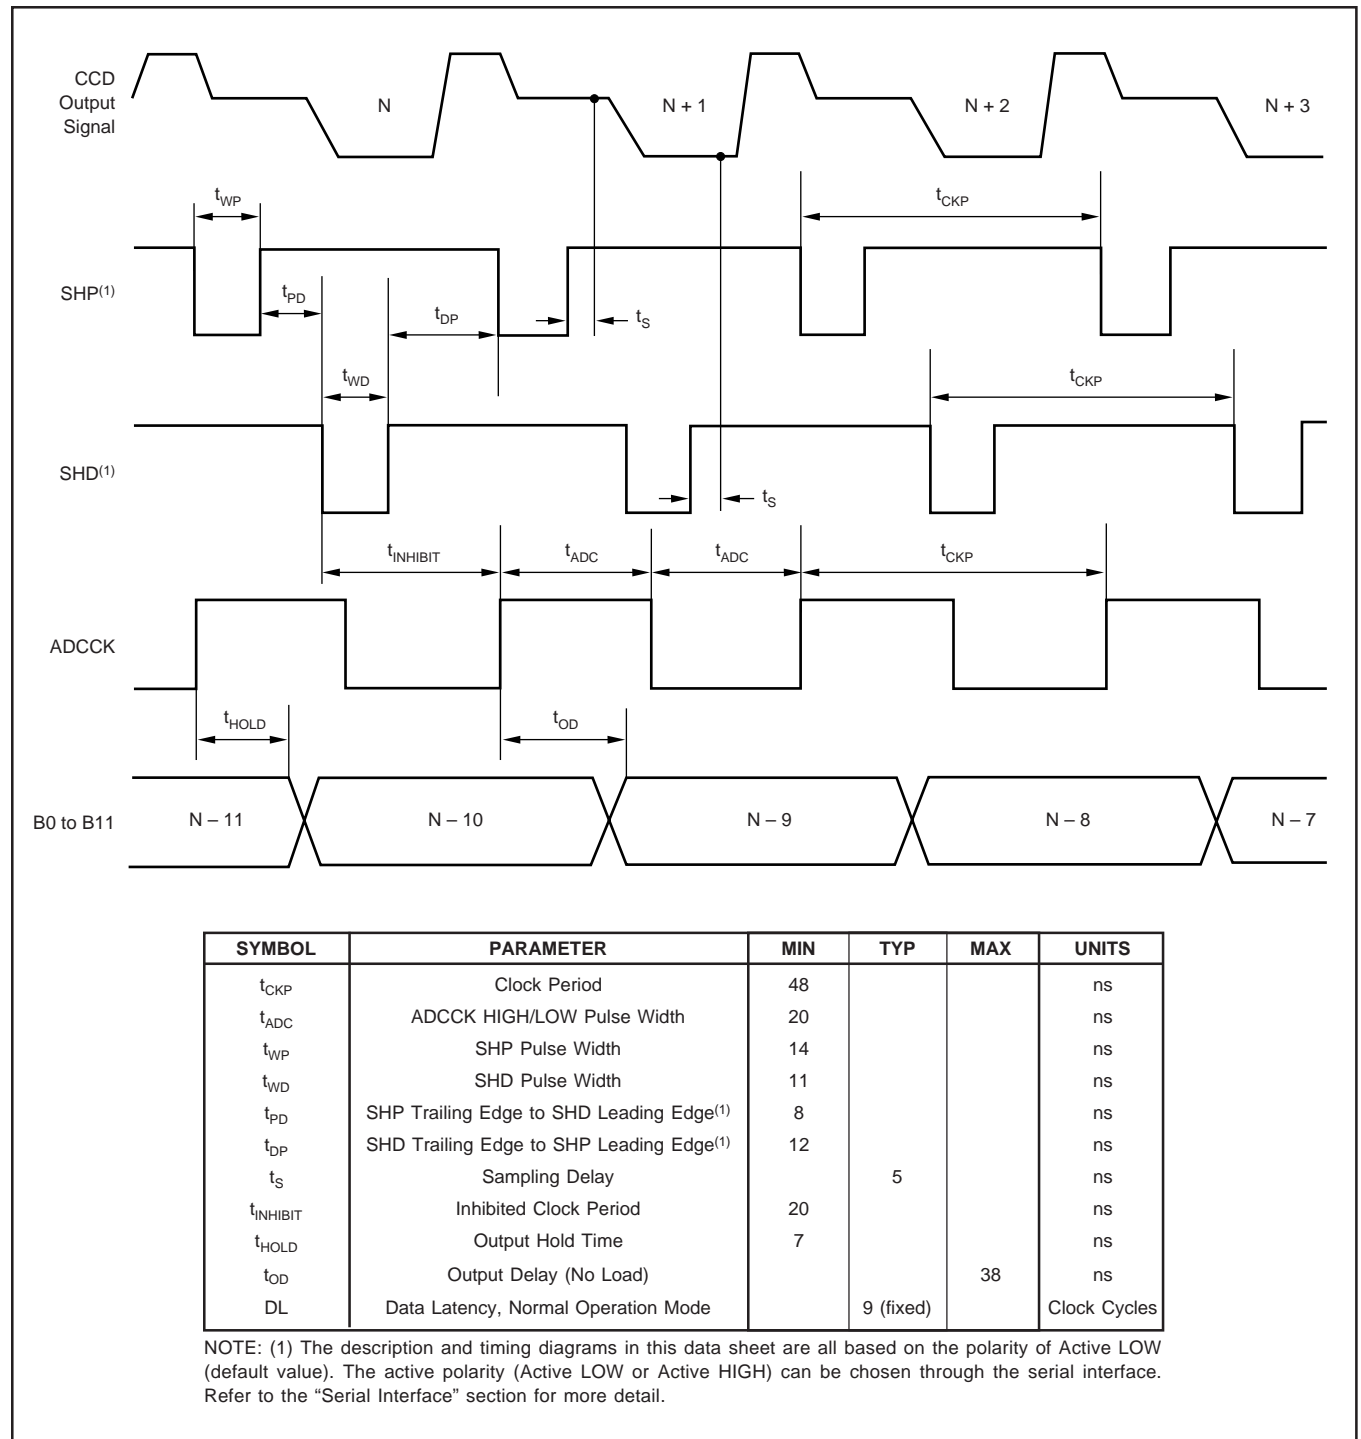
CCD Output Signal

N

N + 1

N + 2

N + 3

$t_{WP}$

$t_{CKP}$

SHP$^{(1)}$

$t_{PD}$

$t_{DP}$

$t_S$

$t_{WD}$

$t_{CKP}$

SHD$^{(1)}$

$t_S$

$t_{INHIBIT}$

$t_{ADC}$

$t_{ADC}$

$t_{CKP}$

ADCCK

$t_{HOLD}$

$t_{OD}$

B0 to B11

N – 11

N – 10

N – 9

N – 8

N – 7

| SYMBOL | PARAMETER | MIN | TYP | MAX | UNITS |
|---|---|---|---|---|---|
| $t_{CKP}$ | Clock Period | 48 | | | ns |
| $t_{ADC}$ | ADCCK HIGH/LOW Pulse Width | 20 | | | ns |
| $t_{WP}$ | SHP Pulse Width | 14 | | | ns |
| $t_{WD}$ | SHD Pulse Width | 11 | | | ns |
| $t_{PD}$ | SHP Trailing Edge to SHD Leading Edge$^{(1)}$ | 8 | | | ns |
| $t_{DP}$ | SHD Trailing Edge to SHP Leading Edge$^{(1)}$ | 12 | | | ns |
| $t_S$ | Sampling Delay | | 5 | | ns |
| $t_{INHIBIT}$ | Inhibited Clock Period | 20 | | | ns |
| $t_{HOLD}$ | Output Hold Time | 7 | | | ns |
| $t_{OD}$ | Output Delay (No Load) | | | 38 | ns |
| DL | Data Latency, Normal Operation Mode | | 9 (fixed) | | Clock Cycles |

NOTE: (1) The description and timing diagrams in this data sheet are all based on the polarity of Active LOW (default value). The active polarity (Active LOW or Active HIGH) can be chosen through the serial interface. Refer to the "Serial Interface" section for more detail.